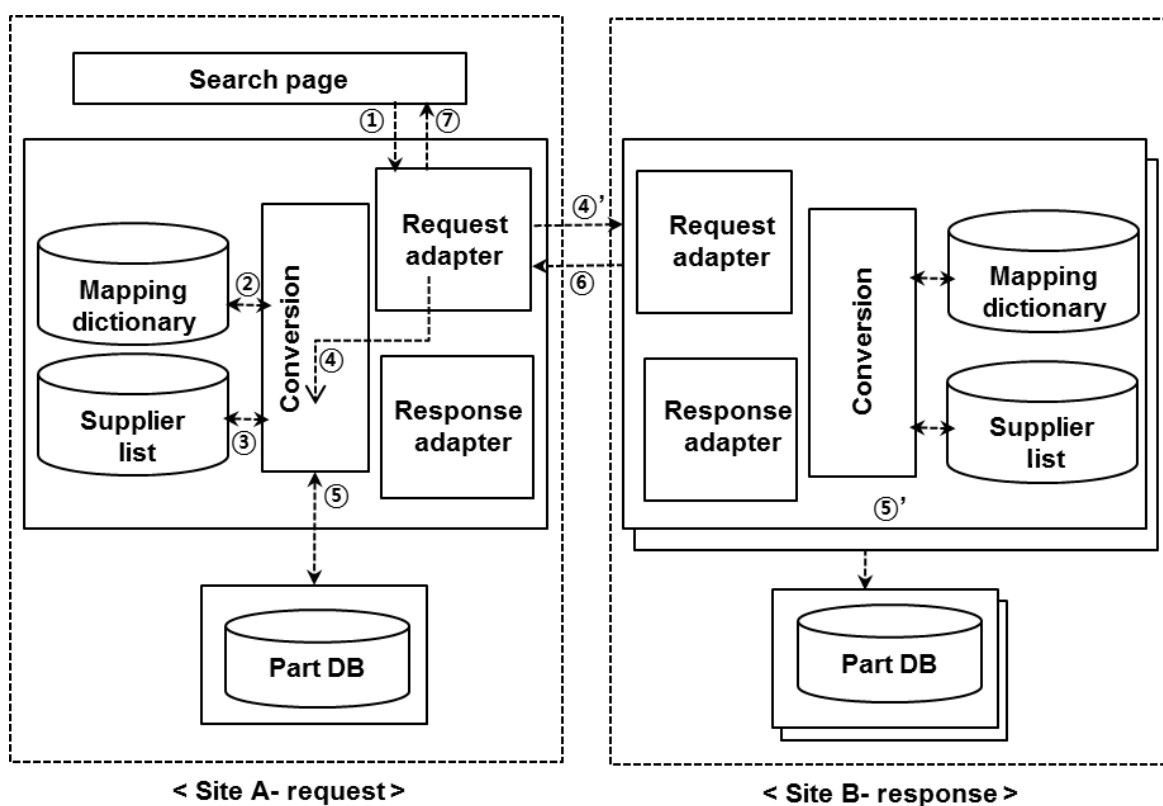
Search page

①

⑦

Request adapter

④'

⑥

Mapping dictionary

②

Conversion

④

Supplier list

③

Response adapter

⑤

Part DB

< Site A- request >

Request adapter

Conversion

Mapping dictionary

Response adapter

Supplier list

⑤'

Part DB

< Site B- response >